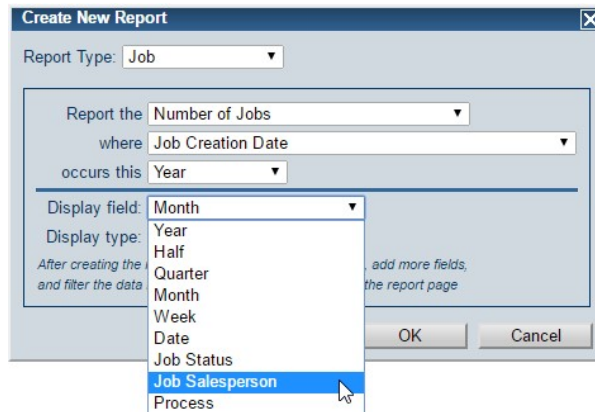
Create New Report

Report Type: Job

Report the Number of Jobs
where Job Creation Date
occurs this Year

Display field: Month
Display type:

After creating the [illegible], add more fields, and filter the data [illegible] the report page

Year
Half
Quarter
Month
Week
Date
Job Status
Job Salesperson
Process

OK
Cancel